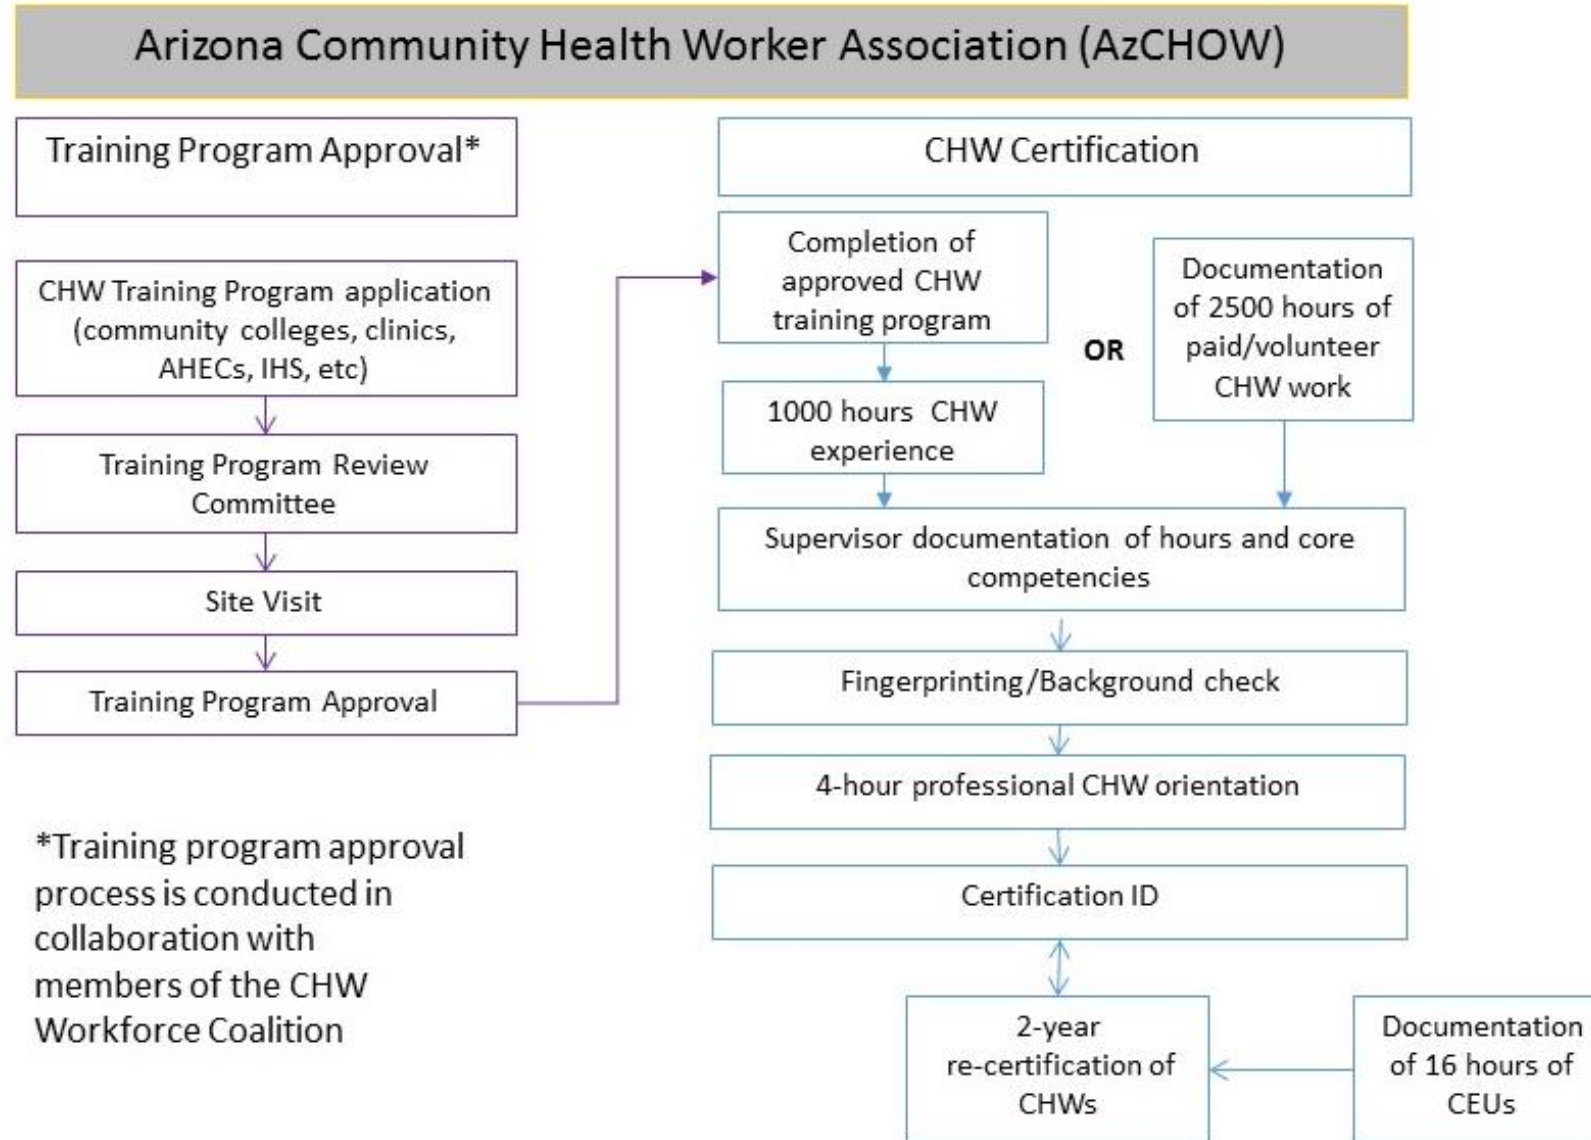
Arizona Community Health Worker Association (AzCHOW)

Training Program Approval*

CHW Training Program application (community colleges, clinics, AHECs, IHS, etc)

Training Program Review Committee

Site Visit

Training Program Approval

*Training program approval process is conducted in collaboration with members of the CHW Workforce Coalition

CHW Certification

Completion of approved CHW training program

OR

Documentation of 2500 hours of paid/volunteer CHW work

1000 hours CHW experience

Supervisor documentation of hours and core competencies

Fingerprinting/Background check

4-hour professional CHW orientation

Certification ID

2-year re-certification of CHWs

Documentation of 16 hours of CEUs